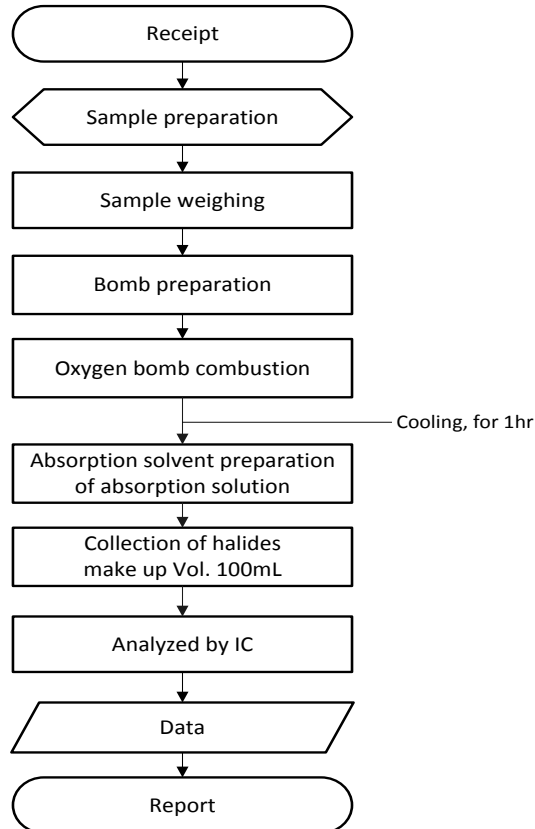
Receipt

Sample preparation

Sample weighing

Bomb preparation

Oxygen bomb combustion

Cooling, for 1hr

Absorption solvent preparation of absorption solution

Collection of halides make up Vol. 100mL

Analyzed by IC

Data

Report